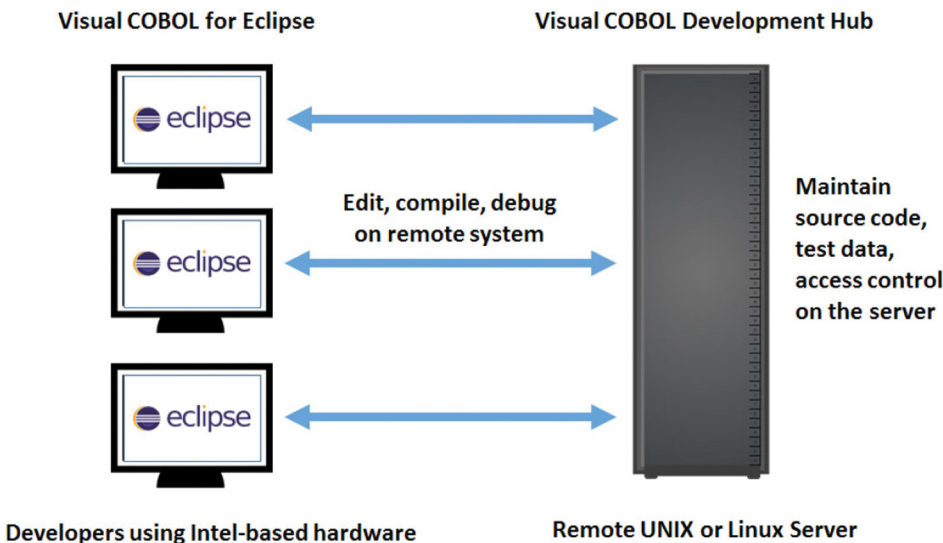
Visual COBOL for Eclipse

Visual COBOL Development Hub

eclipse

eclipse

eclipse

Edit, compile, debug on remote system

Maintain source code, test data, access control on the server

Developers using Intel-based hardware

Remote UNIX or Linux Server